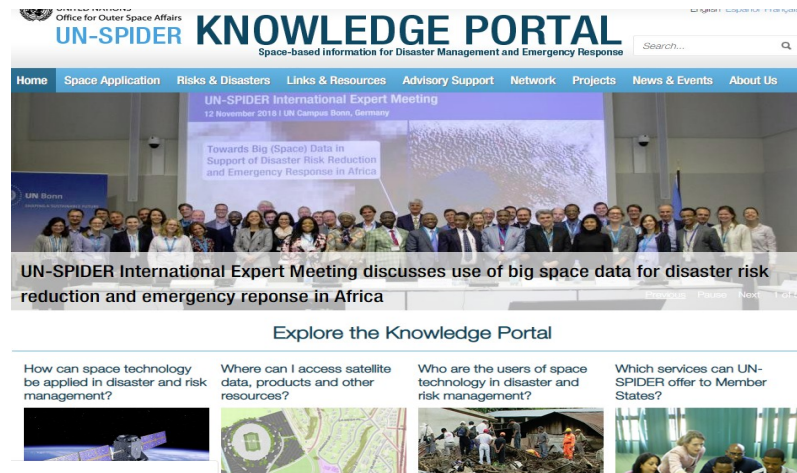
UNITED NATIONS
Office for Outer Space Affairs
UN-SPIDER

KNOWLEDGE PORTAL
Space-based information for Disaster Management and Emergency Response

English Español Français

Search...

Home Space Application Risks & Disasters Links & Resources Advisory Support Network Projects News & Events About Us

UN-SPIDER International Expert Meeting
12 November 2018 | UN Campus Bonn, Germany

Towards Big (Space) Data in Support of Disaster Risk Reduction and Emergency Response in Africa

UN Bonn

UN-SPIDER International Expert Meeting discusses use of big space data for disaster risk reduction and emergency reponse in Africa

Previous Pause Next 1 of 4

Explore the Knowledge Portal

How can space technology be applied in disaster and risk management?

Where can I access satellite data, products and other resources?

Who are the users of space technology in disaster and risk management?

Which services can UN-SPIDER offer to Member States?